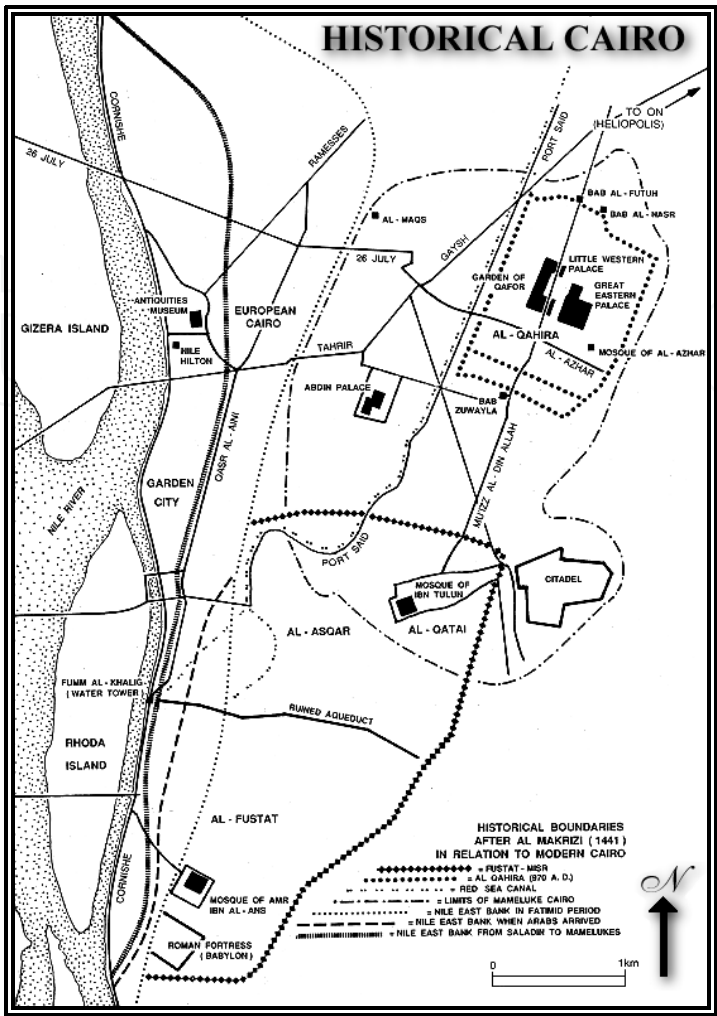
HISTORICAL CAIRO

CORNISHE
26 JULY
RAMESSES
PORT SAID
TO ON (HELIOPOLIS)
BAB AL - FUTUH
BAB AL - NASR
AL - MAQS
26 JULY
GAYSH
GARDEN OF GAFOR
LITTLE WESTERN PALACE
GREAT EASTERN PALACE
ANTIQUITIES MUSEUM
EUROPEAN CAIRO
GIZERA ISLAND
NILE HILTON
TAHRIR
AL - QAHIRA
MOSQUE OF AL - AZHAR
AL - AZHAR
ABDIN PALACE
BAB ZUWAYLA
QASR AL - AINI
NILE RIVER
GARDEN CITY
MUIZZ AL - DIN ALLAH
PORT SAID
MOSQUE OF IBN TULUH
CITADEL
AL - ASQAR
AL - QATAI
FUMM AL - KHALIG (WATER TOWER)
RUINED AQUEDUCT
RHODA ISLAND
AL - FUSTAT
CORNISHE
MOSQUE OF AMR IBN AL - ANS
ROMAN FORTRESS (BABYLON)

HISTORICAL BOUNDARIES AFTER AL MAKRIZI (1441) IN RELATION TO MODERN CAIRO
= FUSTAT - MISR
= AL QAHIRA (970 A.D.)
= RED SEA CANAL
= LIMITS OF MAMELUKE CAIRO
= NILE EAST BANK IN FATIMID PERIOD
= NILE EAST BANK WHEN ARABS ARRIVED
= NILE EAST BANK FROM SALADIN TO MAMELUKES

N
0
1km